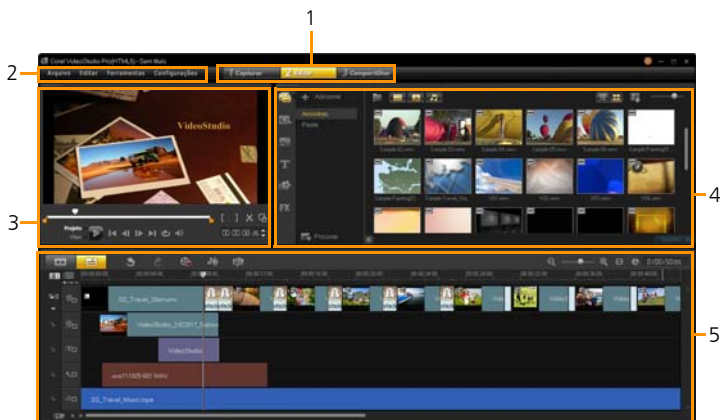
1

2

Corel VideoStudio Pro(HTML5) - Sem título

Arquivo Editar Ferramentas Configurações

1 Capturar 2 Editar 3 Compartilhar

VideoStudio

3

Projeto Clipe

00:00:00:00

+ Adicionar

Amostras

Fixas

FX

Procurar

Sample-01.wmv

Sample-02.wmv

Sample-03.wmv

Sample-04.wmv

Sample-05.wmv

Sample-06.wmv

Sample-Painting01

Sample-Travel_09

Sample-Travel_06

4

0:00:50:00

SS_Travel_Slat.wmv

VideoStudio_2403017_Solver

VideoStudio

ave111025-001.WAV

SS_Travel_Music.mp4

5